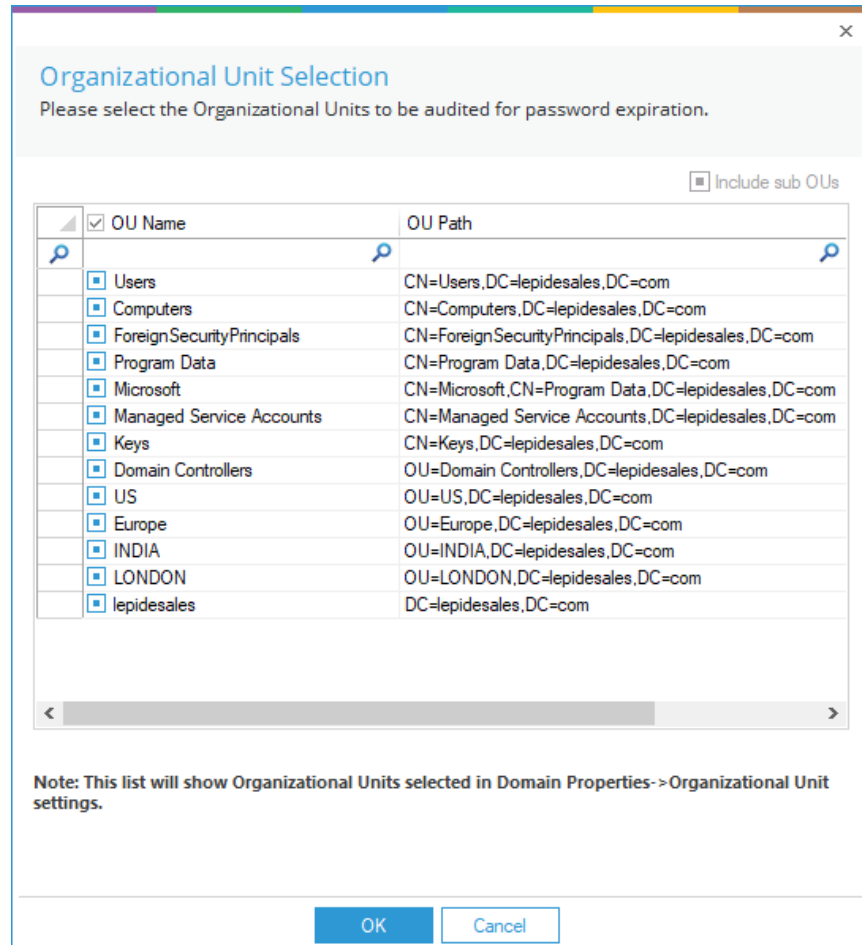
×

Organizational Unit Selection
Please select the Organizational Units to be audited for password expiration.

Include sub OUs

| OU Name | OU Path |
|---|---|
| Users | CN=Users,DC=lepidesales,DC=com |
| Computers | CN=Computers,DC=lepidesales,DC=com |
| ForeignSecurityPrincipals | CN=ForeignSecurityPrincipals,DC=lepidesales,DC=com |
| Program Data | CN=Program Data,DC=lepidesales,DC=com |
| Microsoft | CN=Microsoft,CN=Program Data,DC=lepidesales,DC=com |
| Managed Service Accounts | CN=Managed Service Accounts,DC=lepidesales,DC=com |
| Keys | CN=Keys,DC=lepidesales,DC=com |
| Domain Controllers | OU=Domain Controllers,DC=lepidesales,DC=com |
| US | OU=US,DC=lepidesales,DC=com |
| Europe | OU=Europe,DC=lepidesales,DC=com |
| INDIA | OU=INDIA,DC=lepidesales,DC=com |
| LONDON | OU=LONDON,DC=lepidesales,DC=com |
| lepidesales | DC=lepidesales,DC=com |

Note: This list will show Organizational Units selected in Domain Properties->Organizational Unit settings.

OK Cancel